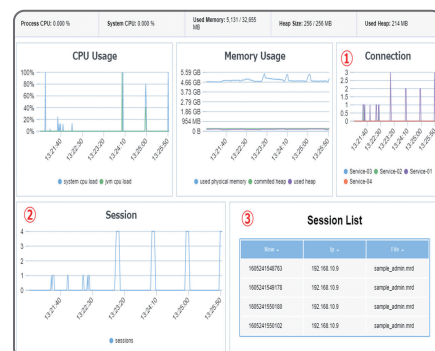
Process CPU: 0.000 %

System CPU: 0.000 %

Used Memory: 5,131 / 32,665 MB

Heap Size: 256 / 256 MB

Used Heap: 214 MB

CPU Usage

100%
80%
60%
40%
20%
0%

13:21:40
13:22:30
13:23:20
13:24:10
13:25:00
13:25:50

system cpu load
jvm cpu load

Memory Usage

5.59 GB
4.66 GB
3.73 GB
2.79 GB
1.86 GB
954 MB
0 B

13:21:40
13:22:30
13:23:20
13:24:10
13:25:00
13:25:50

used physical memory
commited heap
used heap

①

Connection

3
2.5
2
1.5
1
0.5
0

13:21:40
13:22:30
13:23:20
13:24:10
13:25:00
13:25:50

Service-03
Service-02
Service-01
Service-04

②

Session

4
3
2
1
0

13:21:40
13:22:30
13:23:20
13:24:10
13:25:00
13:25:50

sessions

③

Session List

| Now | Ip | File |
|---|---|---|
| 1605241546763 | 192.168.10.9 | sample_admin.mrd |
| 1605241548176 | 192.168.10.9 | sample_admin.mrd |
| 1605241550189 | 192.168.10.9 | sample_admin.mrd |
| 1605241550102 | 192.168.10.9 | sample_admin.mrd |